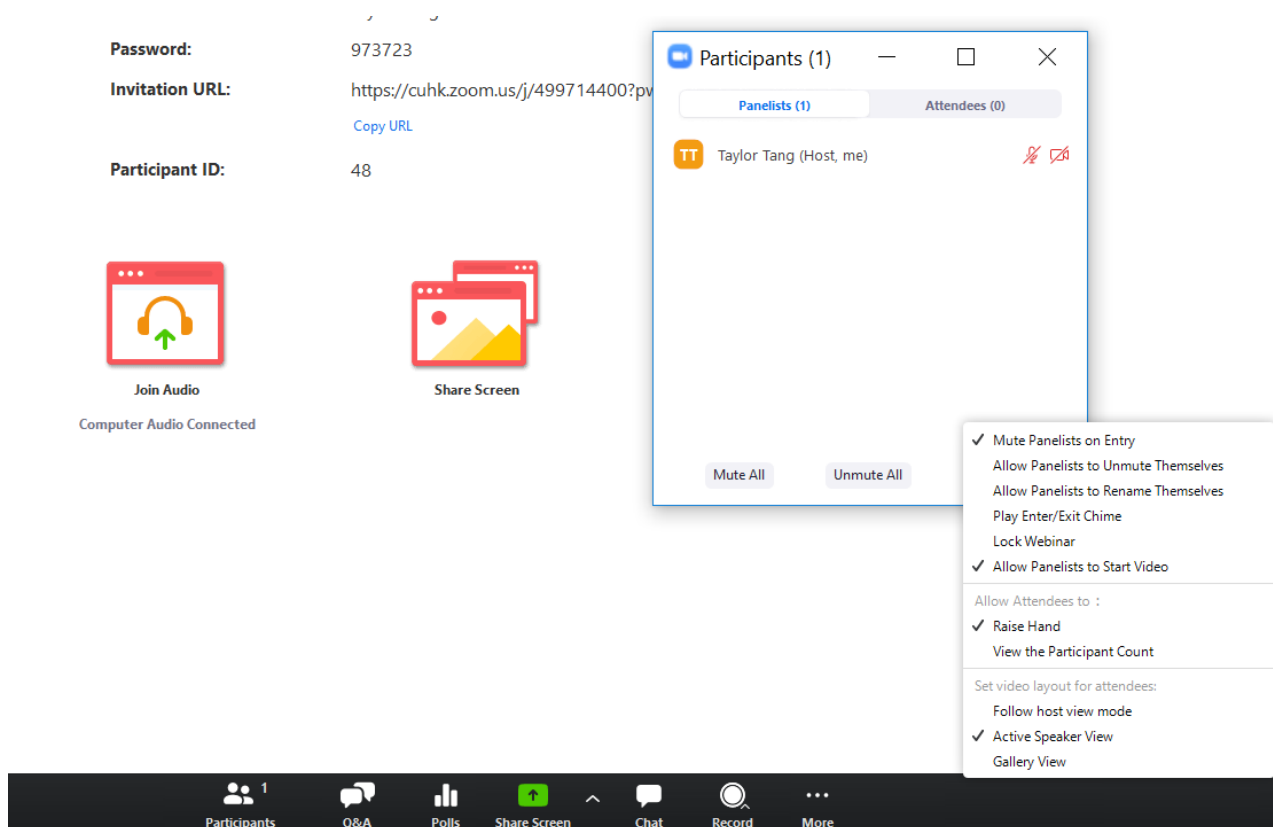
Password: 973723

Invitation URL: https://cuhk.zoom.us/j/499714400?pw

Copy URL

Participant ID: 48

Join Audio

Computer Audio Connected

Share Screen

Participants (1)

Panelists (1)

Attendees (0)

TT Taylor Tang (Host, me)

Mute All

Unmute All

✓ Mute Panelists on Entry

Allow Panelists to Unmute Themselves

Allow Panelists to Rename Themselves

Play Enter/Exit Chime

Lock Webinar

✓ Allow Panelists to Start Video

Allow Attendees to :

✓ Raise Hand

View the Participant Count

Set video layout for attendees:

Follow host view mode

✓ Active Speaker View

Gallery View

Participants 1

Q&A

Polls

Share Screen

Chat

Record

More